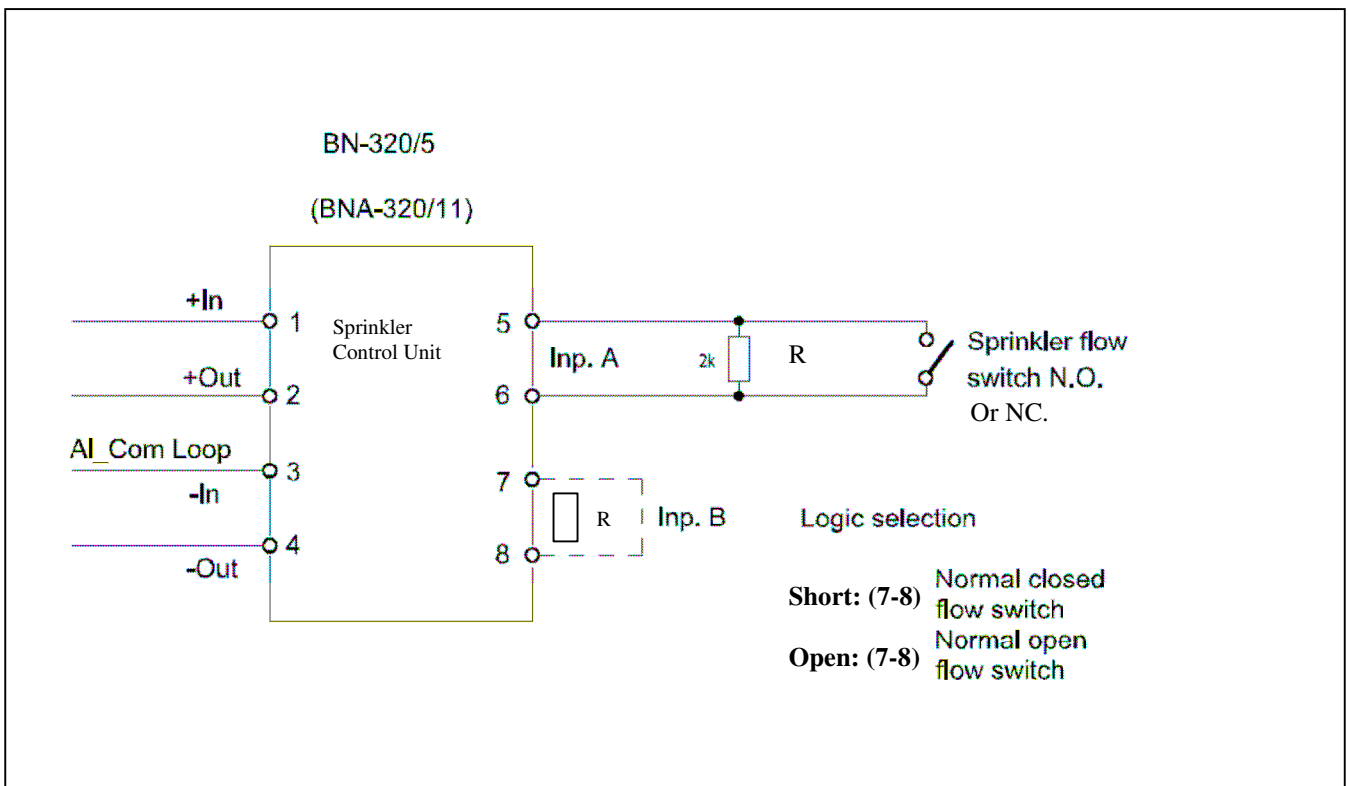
BN-320/5

(BNA-320/11)

+In
1
+Out
2
AI_Com Loop
3
-In
4
-Out

Sprinkler Control Unit

5
Inp. A
6
7
R
Inp. B
8

2k
R

Sprinkler flow switch N.O. Or NC.

Logic selection

**Short: (7-8)** Normal closed flow switch
**Open: (7-8)** Normal open flow switch